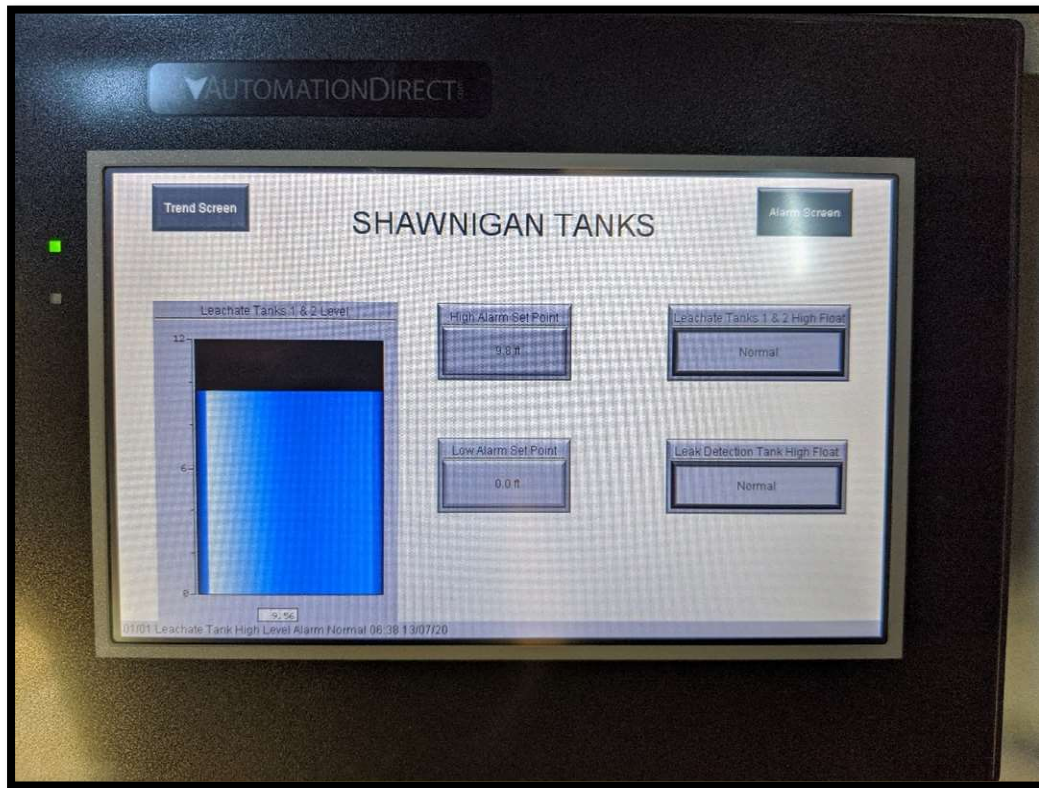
AUTOMATIONDIRECT

Trend Screen

SHAWNIGAN TANKS

Alarm Screen

Leachate Tanks 1 & 2 Level

12

6

0

9.56

High Alarm Set Point

9.8 ft

Low Alarm Set Point

0.0 ft

Leachate Tanks 1 & 2 High Float

Normal

Leak Detection Tank High Float

Normal

01/01 Leachate Tank High Level Alarm Normal 06:38 13/07/20